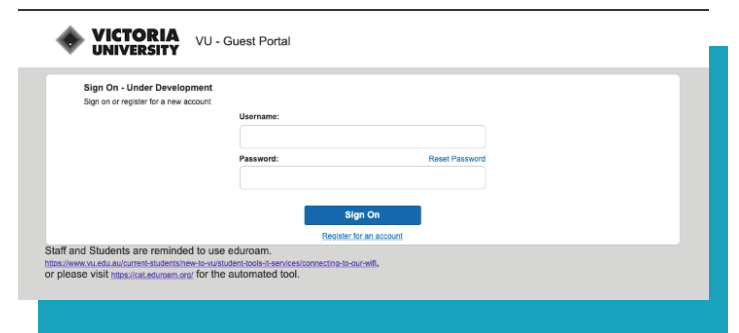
VICTORIA UNIVERSITY VU - Guest Portal

Sign On - Under Development
Sign on or register for a new account

Username:

Password: Reset Password

Sign On

Register for an account

Staff and Students are reminded to use eduroam.
https://www.vu.edu.au/current-students/new-to-vu/student-tools-it-services/connecting-to-our-wifi,
or please visit https://cat.eduroam.org/ for the automated tool.